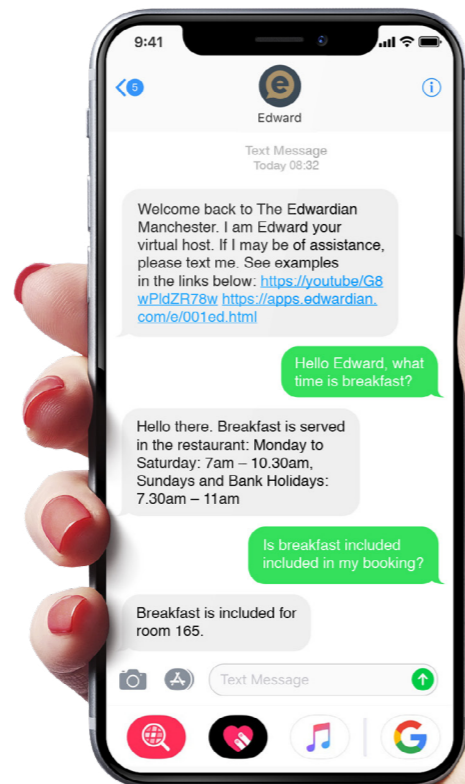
9:41

5

e

Edward

Text Message
Today 08:32

Welcome back to The Edwardian Manchester. I am Edward your virtual host. If I may be of assistance, please text me. See examples in the links below: https://youtube/G8wPldZR78w https://apps.edwardian.com/e/001ed.html

Hello Edward, what time is breakfast?

Hello there. Breakfast is served in the restaurant: Monday to Saturday: 7am – 10.30am, Sundays and Bank Holidays: 7.30am – 11am

Is breakfast included included in my booking?

Breakfast is included for room 165.

Text Message